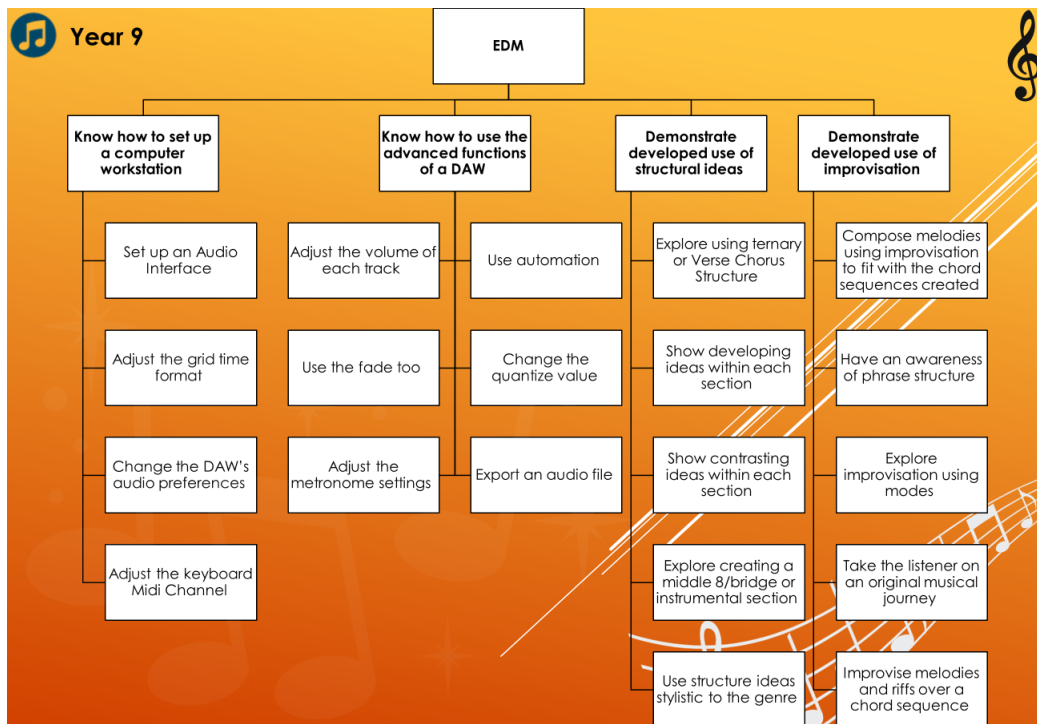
Year 9

EDM

Know how to set up a computer workstation

Set up an Audio Interface

Adjust the grid time format

Change the DAW's audio preferences

Adjust the keyboard Midi Channel

Know how to use the advanced functions of a DAW

Adjust the volume of each track

Use automation

Use the fade too

Change the quantize value

Adjust the metronome settings

Export an audio file

Demonstrate developed use of structural ideas

Explore using ternary or Verse Chorus Structure

Show developing ideas within each section

Show contrasting ideas within each section

Explore creating a middle 8/bridge or instrumental section

Use structure ideas stylistic to the genre

Demonstrate developed use of improvisation

Compose melodies using improvisation to fit with the chord sequences created

Have an awareness of phrase structure

Explore improvisation using modes

Take the listener on an original musical journey

Improvise melodies and riffs over a chord sequence